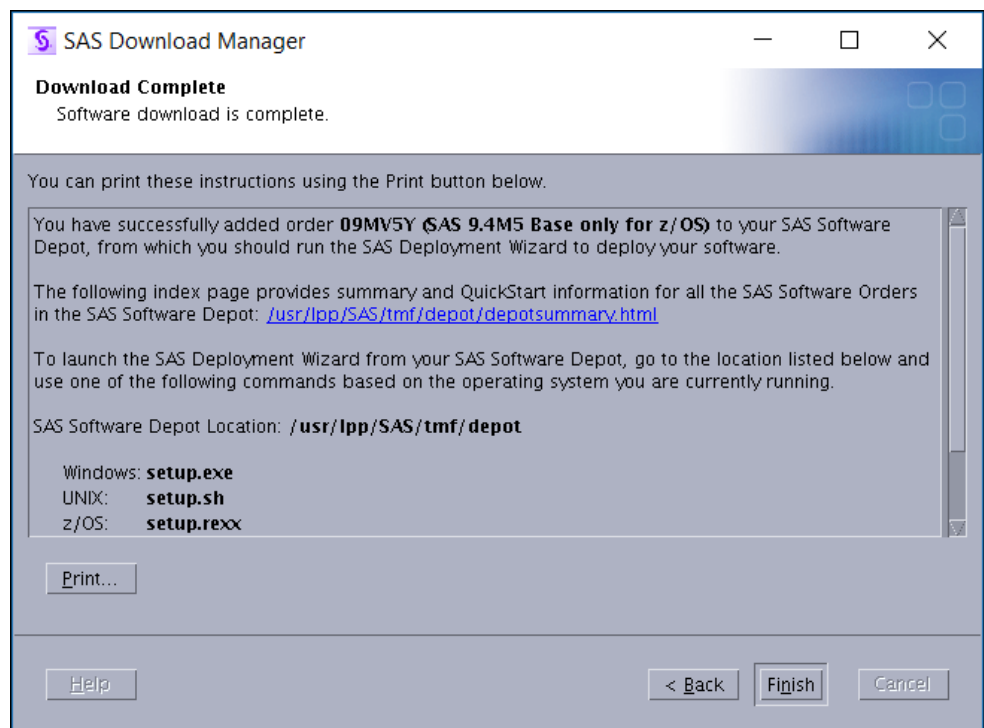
SAS Download Manager

Download Complete
Software download is complete.

You can print these instructions using the Print button below.

You have successfully added order 09MV5Y (SAS 9.4M5 Base only for z/OS) to your SAS Software Depot, from which you should run the SAS Deployment Wizard to deploy your software.

The following index page provides summary and QuickStart information for all the SAS Software Orders in the SAS Software Depot: /usr/lpp/SAS/tmf/depot/depotsummary.html

To launch the SAS Deployment Wizard from your SAS Software Depot, go to the location listed below and use one of the following commands based on the operating system you are currently running.

SAS Software Depot Location: /usr/lpp/SAS/tmf/depot

Windows: setup.exe
UNIX: setup.sh
z/OS: setup.rexx

Print...

Help

< Back

Finish

Cancel